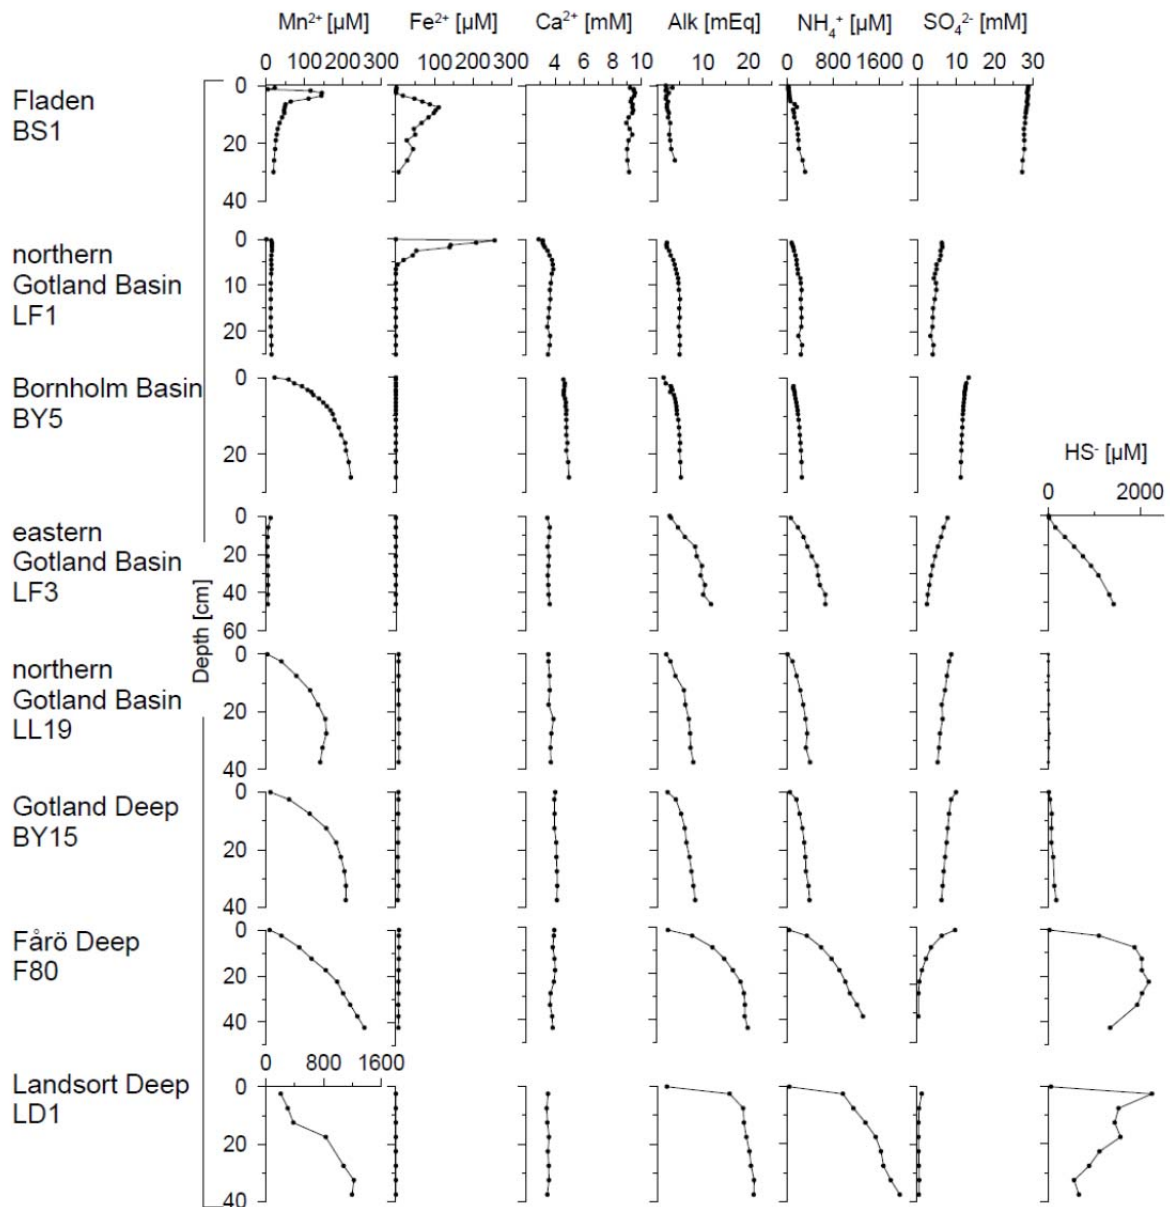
$Mn^{2+}$ [µM] $Fe^{2+}$ [µM] $Ca^{2+}$ [mM] Alk [mEq] $NH_4^+$ [µM] $SO_4^{2-}$ [mM]

0 100 200 300 0 100 200 300 4 6 8 10 10 20 0 800 1600 0 10 20 30

Fladen
BS1

0 20 40

northern
Gotland Basin
LF1

0 10 20

Bornholm Basin
BY5

0 20

HS$^-$ [µM]
0 2000

eastern
Gotland Basin
LF3

0 20 40 60

Depth [cm]

northern
Gotland Basin
LL19

0 20 40

Gotland Deep
BY15

0 20 40

Fårö Deep
F80

0 20 40

0 800 1600

Landsort Deep
LD1

0 20 40